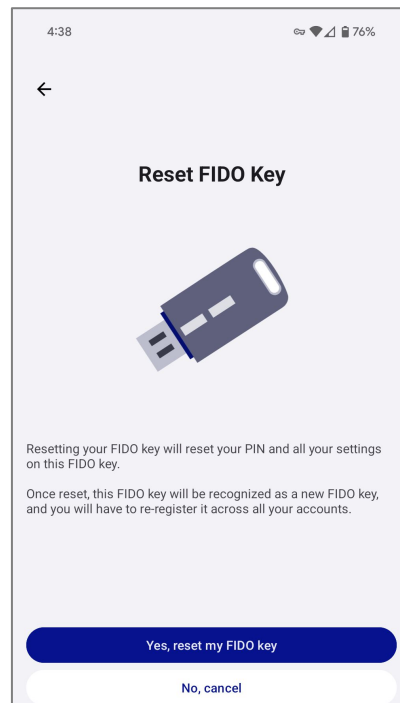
4:38

76%

Reset FIDO Key

Resetting your FIDO key will reset your PIN and all your settings on this FIDO key.

Once reset, this FIDO key will be recognized as a new FIDO key, and you will have to re-register it across all your accounts.

Yes, reset my FIDO key

No, cancel